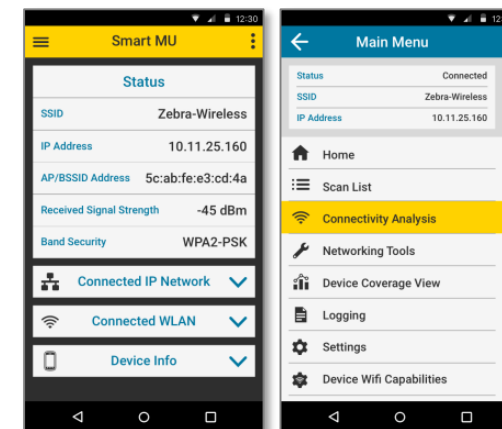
12:30

Smart MU

Status

| SSID | Zebra-Wireless |
|---|---|
| IP Address | 10.11.25.160 |
| AP/BSSID Address | 5c:ab:fe:e3:cd:4a |
| Received Signal Strength | -45 dBm |
| Band Security | WPA2-PSK |

Connected IP Network

Connected WLAN

Device Info

12

Main Menu

| Status | Connected |
|---|---|
| SSID | Zebra-Wireless |
| IP Address | 10.11.25.160 |

Home

Scan List

Connectivity Analysis

Networking Tools

Device Coverage View

Logging

Settings

Device Wifi Capabilities